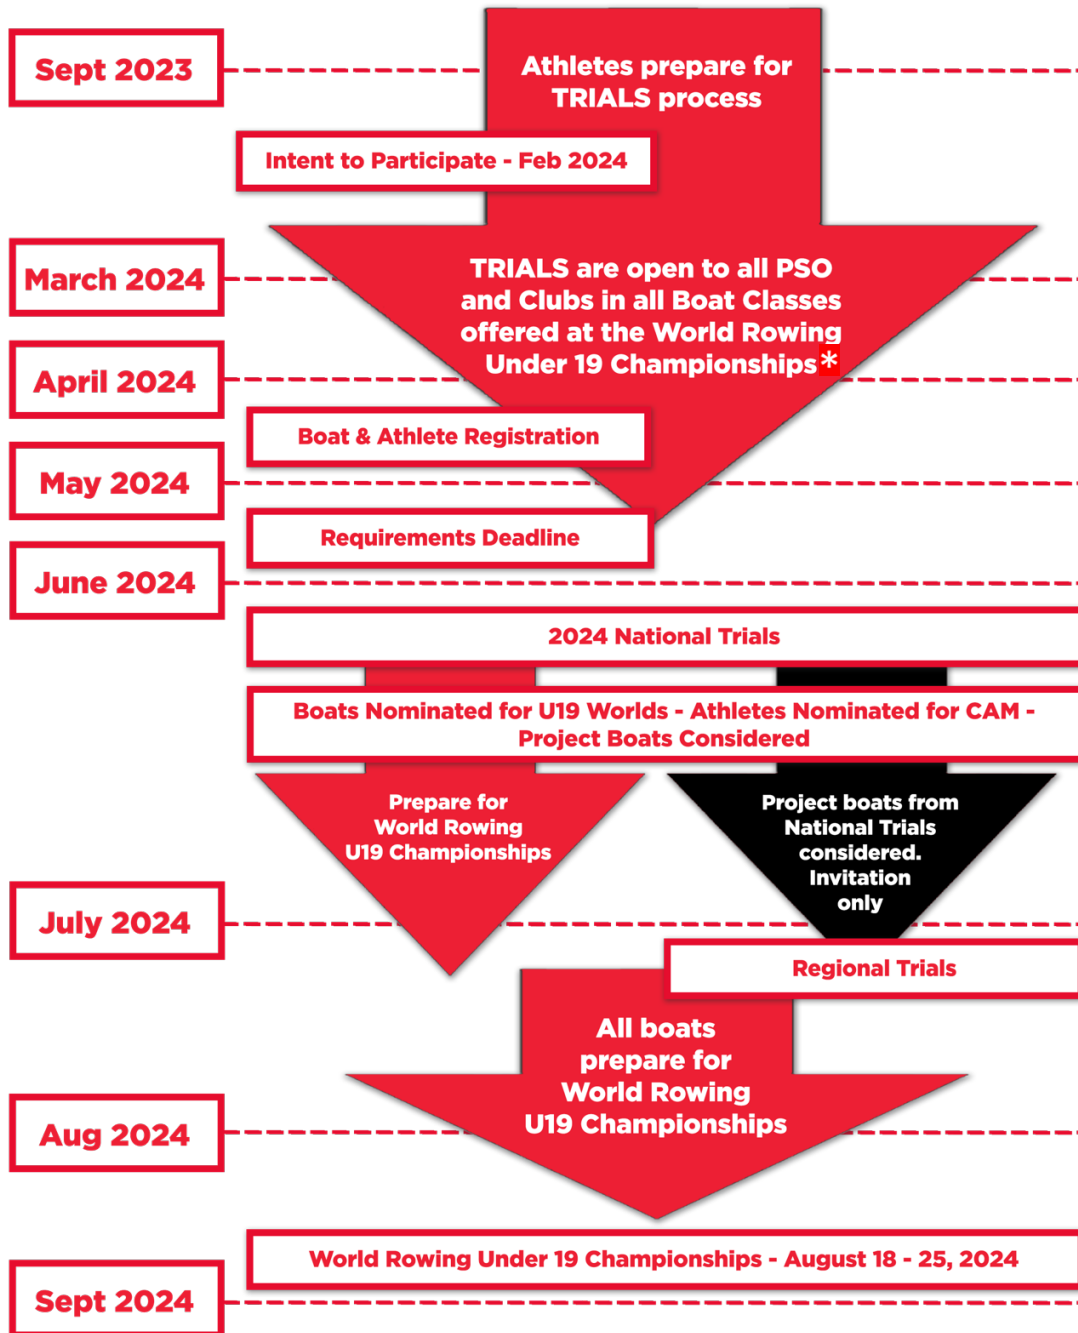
Sept 2023

Athletes prepare for TRIALS process

Intent to Participate - Feb 2024

March 2024

TRIALS are open to all PSO and Clubs in all Boat Classes offered at the World Rowing Under 19 Championships*

April 2024

Boat & Athlete Registration

May 2024

Requirements Deadline

June 2024

2024 National Trials

Boats Nominated for U19 Worlds - Athletes Nominated for CAM - Project Boats Considered

Prepare for World Rowing U19 Championships

Project boats from National Trials considered. Invitation only

July 2024

Regional Trials

All boats prepare for World Rowing U19 Championships

Aug 2024

World Rowing Under 19 Championships - August 18 - 25, 2024

Sept 2024